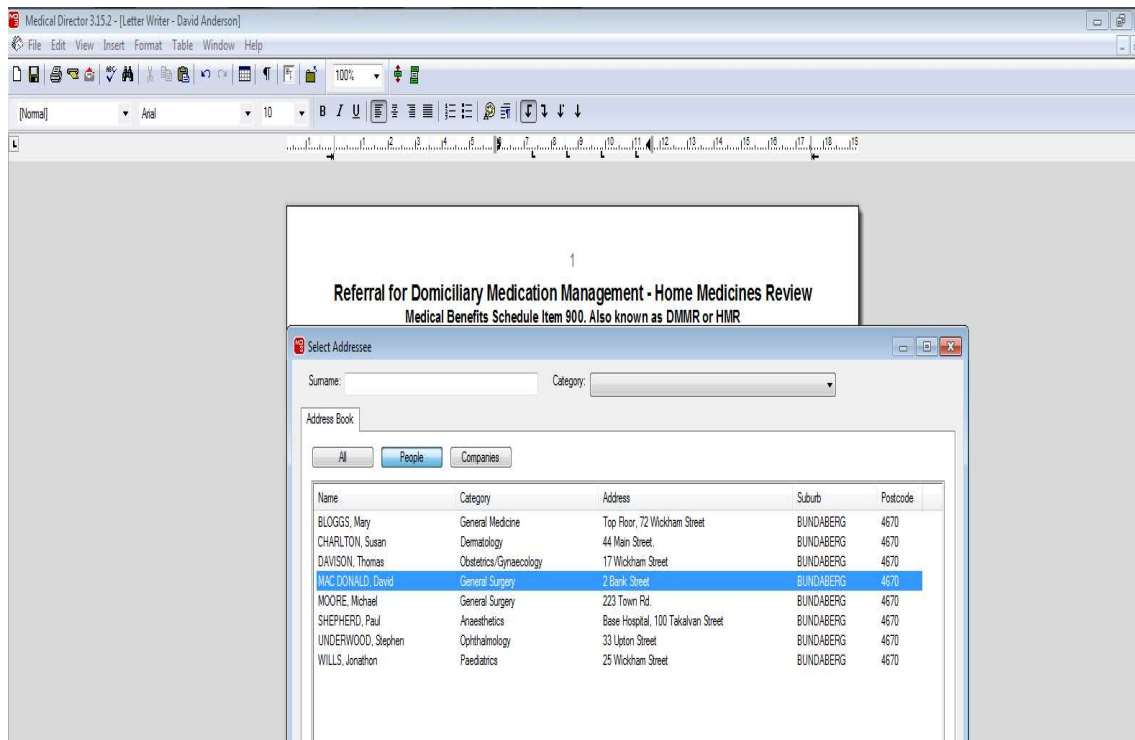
Medical Director 3.15.2 - [Letter Writer - David Anderson]

File Edit View Insert Format Table Window Help

100%

[Normal] Arial 10

1

Referral for Domiciliary Medication Management - Home Medicines Review
Medical Benefits Schedule Item 900. Also known as DMMR or HMR

Select Addressee

Surname: Category:

Address Book

All People Companies

| Name | Category | Address | Suburb | Postcode |
|---|---|---|---|---|
| BLOGGS, Mary | General Medicine | Top Floor, 72 Wickham Street | BUNDABERG | 4670 |
| CHARLTON, Susan | Dermatology | 44 Main Street. | BUNDABERG | 4670 |
| DAVISON, Thomas | Obstetrics/Gynaecology | 17 Wickham Street | BUNDABERG | 4670 |
| MAC DONALD, David | General Surgery | 2 Bank Street | BUNDABERG | 4670 |
| MOORE, Michael | General Surgery | 223 Town Rd. | BUNDABERG | 4670 |
| SHEPHERD, Paul | Anaesthetics | Base Hospital, 100 Takalvan Street | BUNDABERG | 4670 |
| UNDERWOOD, Stephen | Ophthalmology | 33 Upton Street | BUNDABERG | 4670 |
| WILLS, Jonathon | Paediatrics | 25 Wickham Street | BUNDABERG | 4670 |